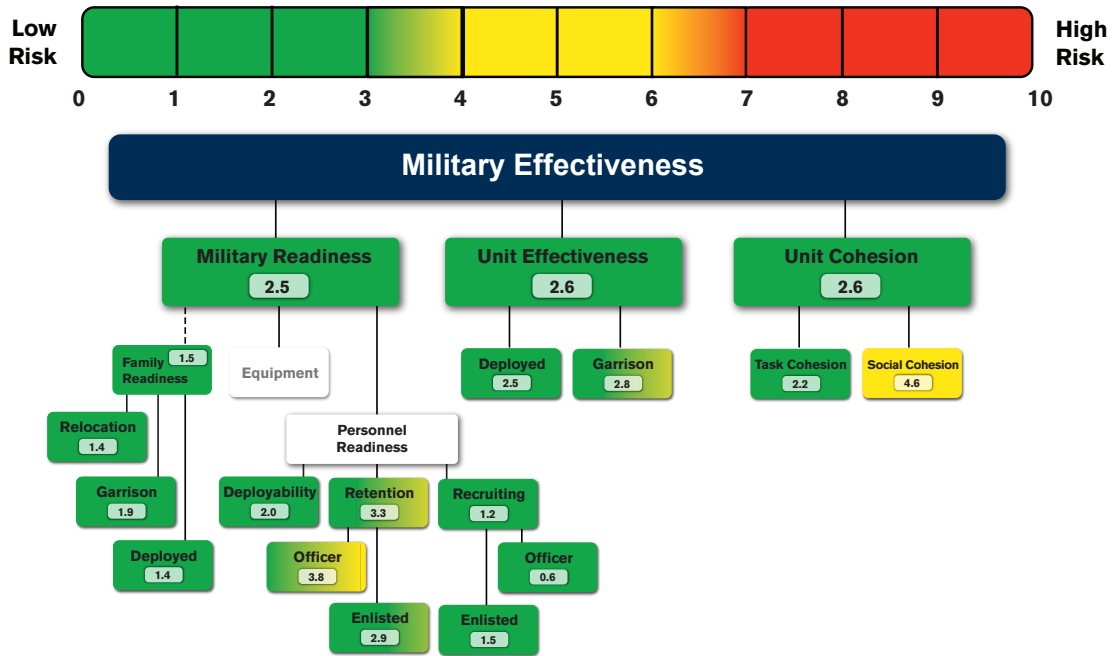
Low Risk

High Risk

0 1 2 3 4 5 6 7 8 9 10

Military Effectiveness

Military Readiness
2.5

Unit Effectiveness
2.6

Unit Cohesion
2.6

Family Readiness
1.5

Equipment

Deployed
2.5

Garrison
2.8

Task Cohesion
2.2

Social Cohesion
4.6

Relocation
1.4

Personnel Readiness

Garrison
1.9

Deployability
2.0

Retention
3.3

Recruiting
1.2

Deployed
1.4

Officer
3.8

Officer
0.6

Enlisted
2.9

Enlisted
1.5